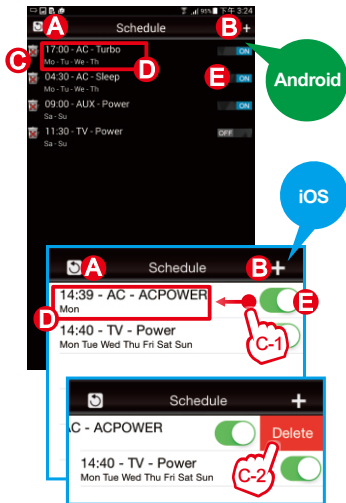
A Schedule B +
C 17:00 - AC - Turbo
Mo - Tu - We - Th D
ON
04:30 - AC - Sleep
Mo - Tu - We - Th E
ON
09:00 - AUX - Power
Sa - Su
ON
11:30 - TV - Power
Sa - Su
OFF

Android

iOS

A Schedule B +
14:39 - AC - ACPOWER
Mon D
E
14:40 - TV - Power
Mon Tue Wed Thu Fri Sat Sun
C-1

Schedule +
AC - ACPOWER Delete
14:40 - TV - Power
Mon Tue Wed Thu Fri Sat Sun
C-2